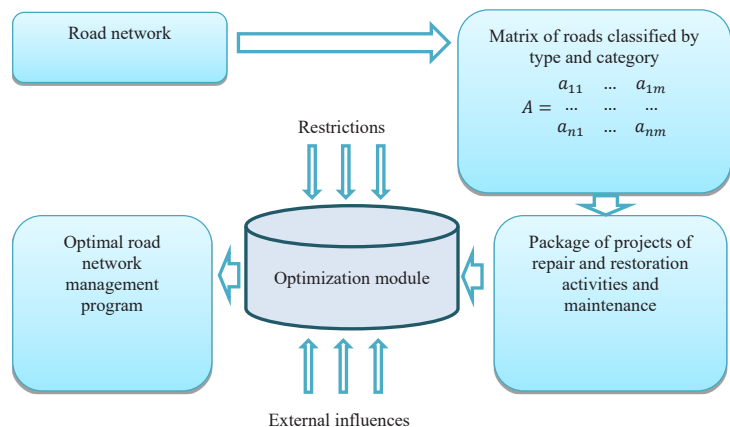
Road network

Matrix of roads classified by type and category

$A = \begin{matrix} a_{11} & \dots & a_{1m} \\ \dots & \dots & \dots \\ a_{n1} & \dots & a_{nm} \end{matrix}$

Restrictions

Optimal road network management program

Optimization module

Package of projects of repair and restoration activities and maintenance

External influences